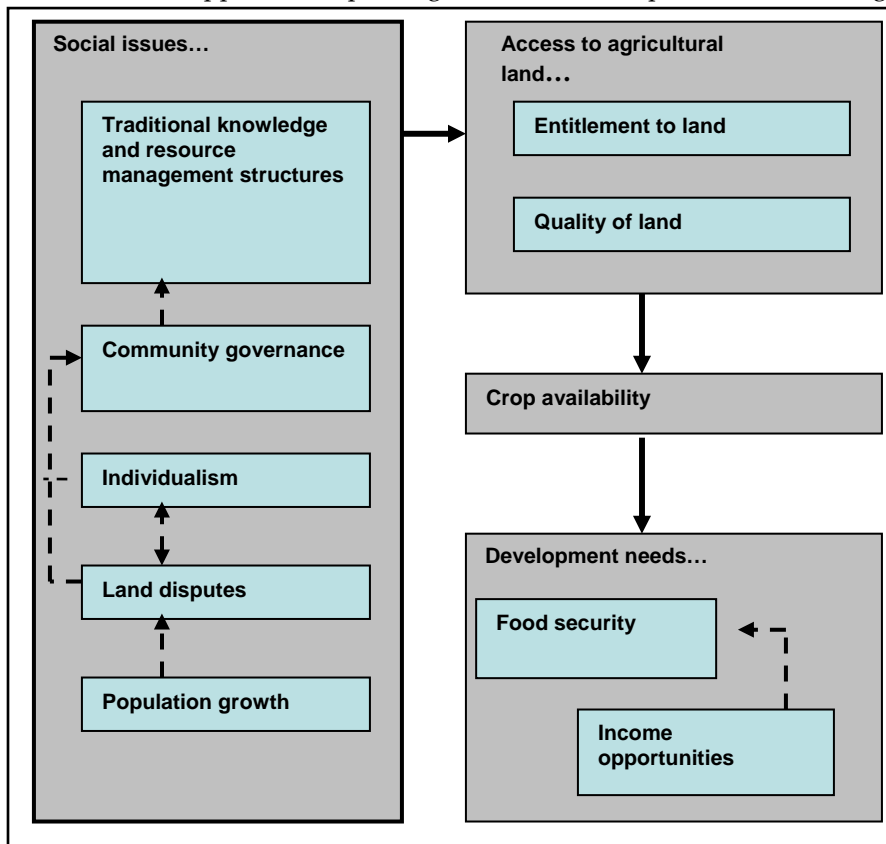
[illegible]

Social issues…

Traditional knowledge and resource management structures

Community governance

Individualism

Land disputes

Population growth

Access to agricultural land…

Entitlement to land

Quality of land

Crop availability

Development needs…

Food security

Income opportunities